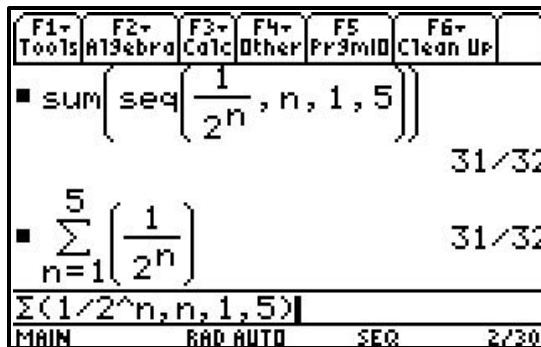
F1▾ Tools | F2▾ Algebra | F3▾ Calc | F4▾ Other | F5 PrgmIO | F6▾ Clean Up

■ $\text{sum}\left(\text{seq}\left(\frac{1}{2^n}, n, 1, 5\right)\right)$ 31/32

■ $\sum_{n=1}^{5}\left(\frac{1}{2^n}\right)$ 31/32

Σ(1/2^n,n,1,5)

MAIN RAD AUTO SEQ 2/30